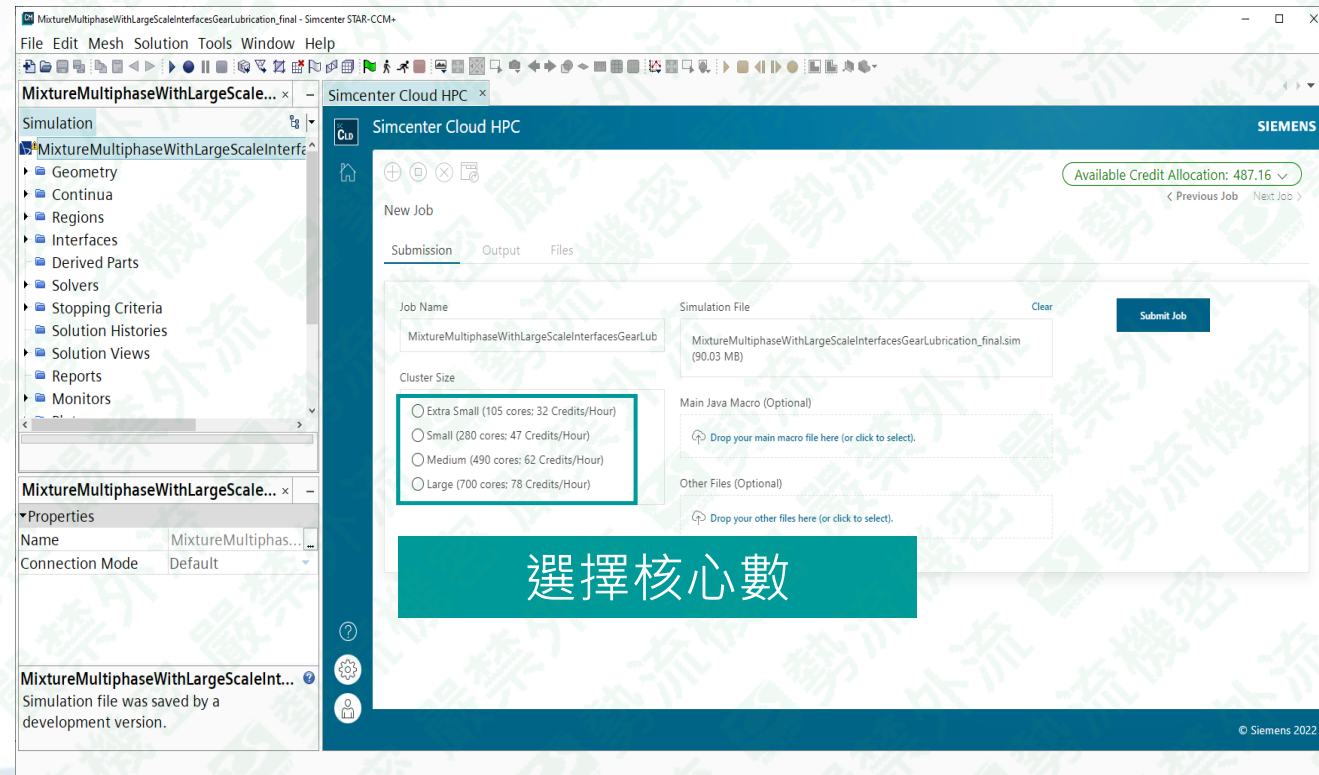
MixtureMultiphaseWithLargeScaleInterfacesGearLubrication_final - Simcenter STAR-CCM+

File Edit Mesh Solution Tools Window Help

MixtureMultiphaseWithLargeScale... ×

Simulation

MixtureMultiphaseWithLargeScaleInterfa

Geometry
Continua
Regions
Interfaces
Derived Parts
Solvers
Stopping Criteria
Solution Histories
Solution Views
Reports
Monitors

MixtureMultiphaseWithLargeScale... ×

Properties

| Name | MixtureMultiphas... |
|---|---|
| Connection Mode | Default |

MixtureMultiphaseWithLargeScaleInt...

Simulation file was saved by a development version.

Simcenter Cloud HPC ×

CLD

Simcenter Cloud HPC

SIEMENS

Available Credit Allocation: 487.16

< Previous Job   Next Job >

New Job

Submission   Output   Files

Job Name

MixtureMultiphaseWithLargeScaleInterfacesGearLub

Simulation File

Clear

MixtureMultiphaseWithLargeScaleInterfacesGearLubrication_final.sim (90.03 MB)

Submit Job

Cluster Size

Extra Small (105 cores: 32 Credits/Hour)
Small (280 cores: 47 Credits/Hour)
Medium (490 cores: 62 Credits/Hour)
Large (700 cores: 78 Credits/Hour)

Main Java Macro (Optional)

Drop your main macro file here (or click to select).

Other Files (Optional)

Drop your other files here (or click to select).

選擇核心數

© Siemens 2022